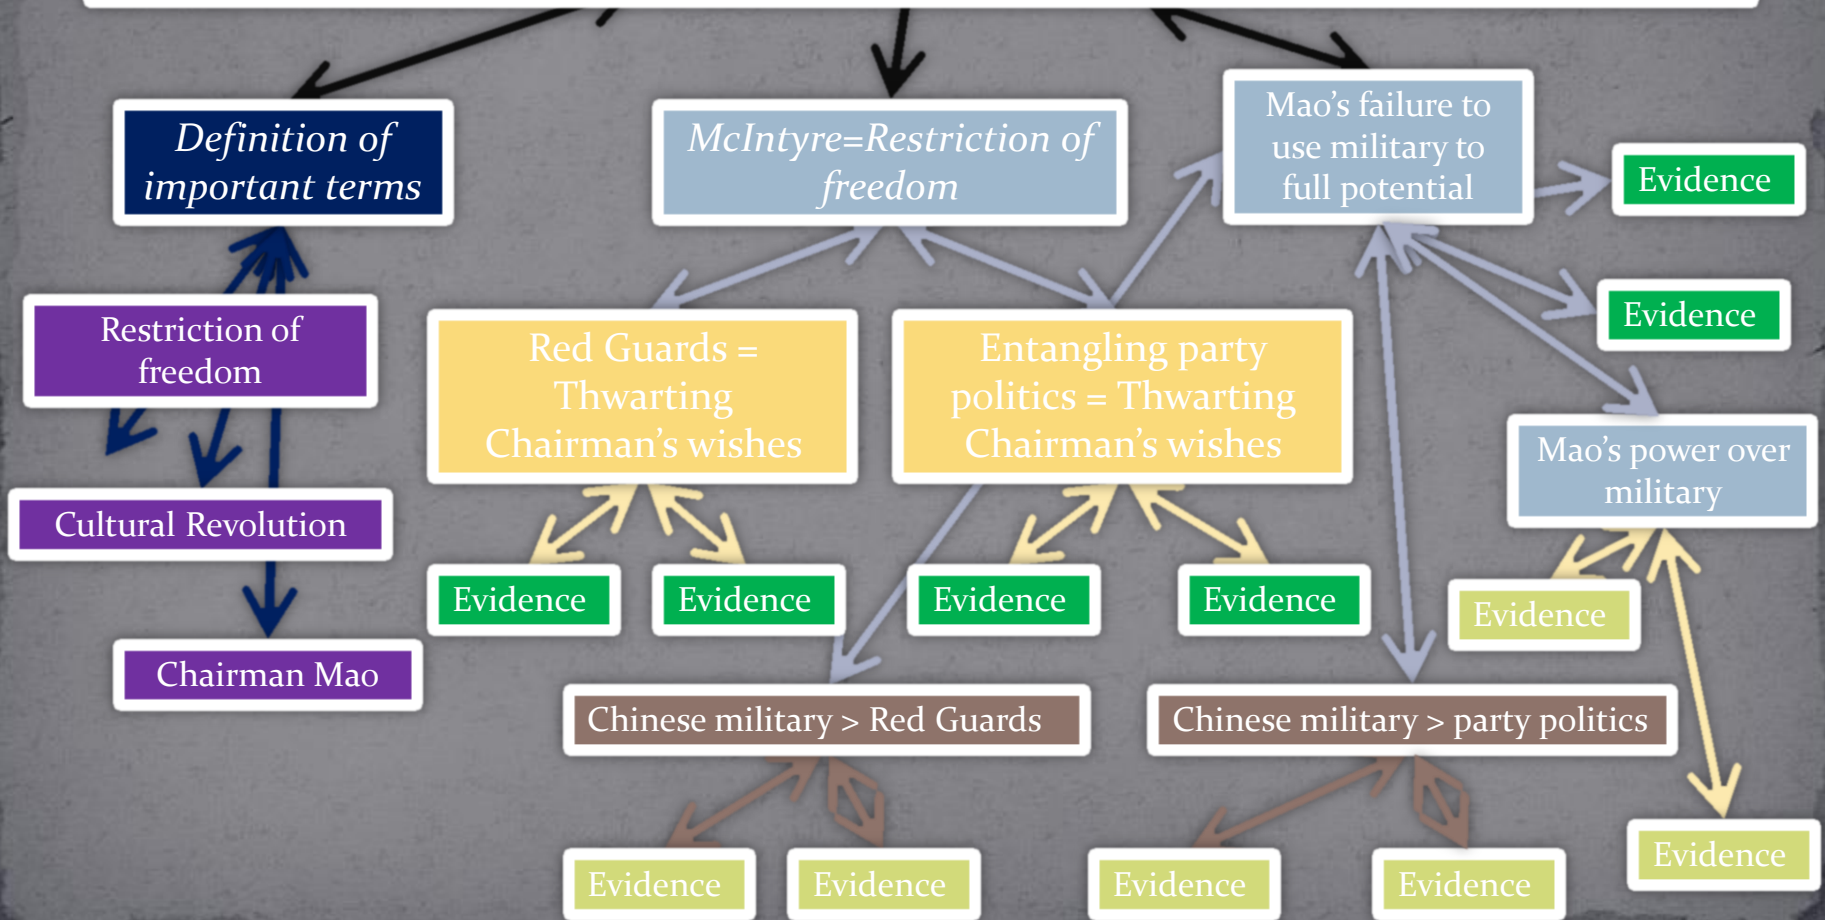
Definition of important terms

McIntyre=Restriction of freedom

Mao's failure to use military to full potential

Evidence

Restriction of freedom

Evidence

Red Guards = Thwarting Chairman's wishes

Entangling party politics = Thwarting Chairman's wishes

Mao's power over military

Cultural Revolution

Evidence

Evidence

Evidence

Evidence

Evidence

Chairman Mao

Chinese military > Red Guards

Chinese military > party politics

Evidence

Evidence

Evidence

Evidence

Evidence